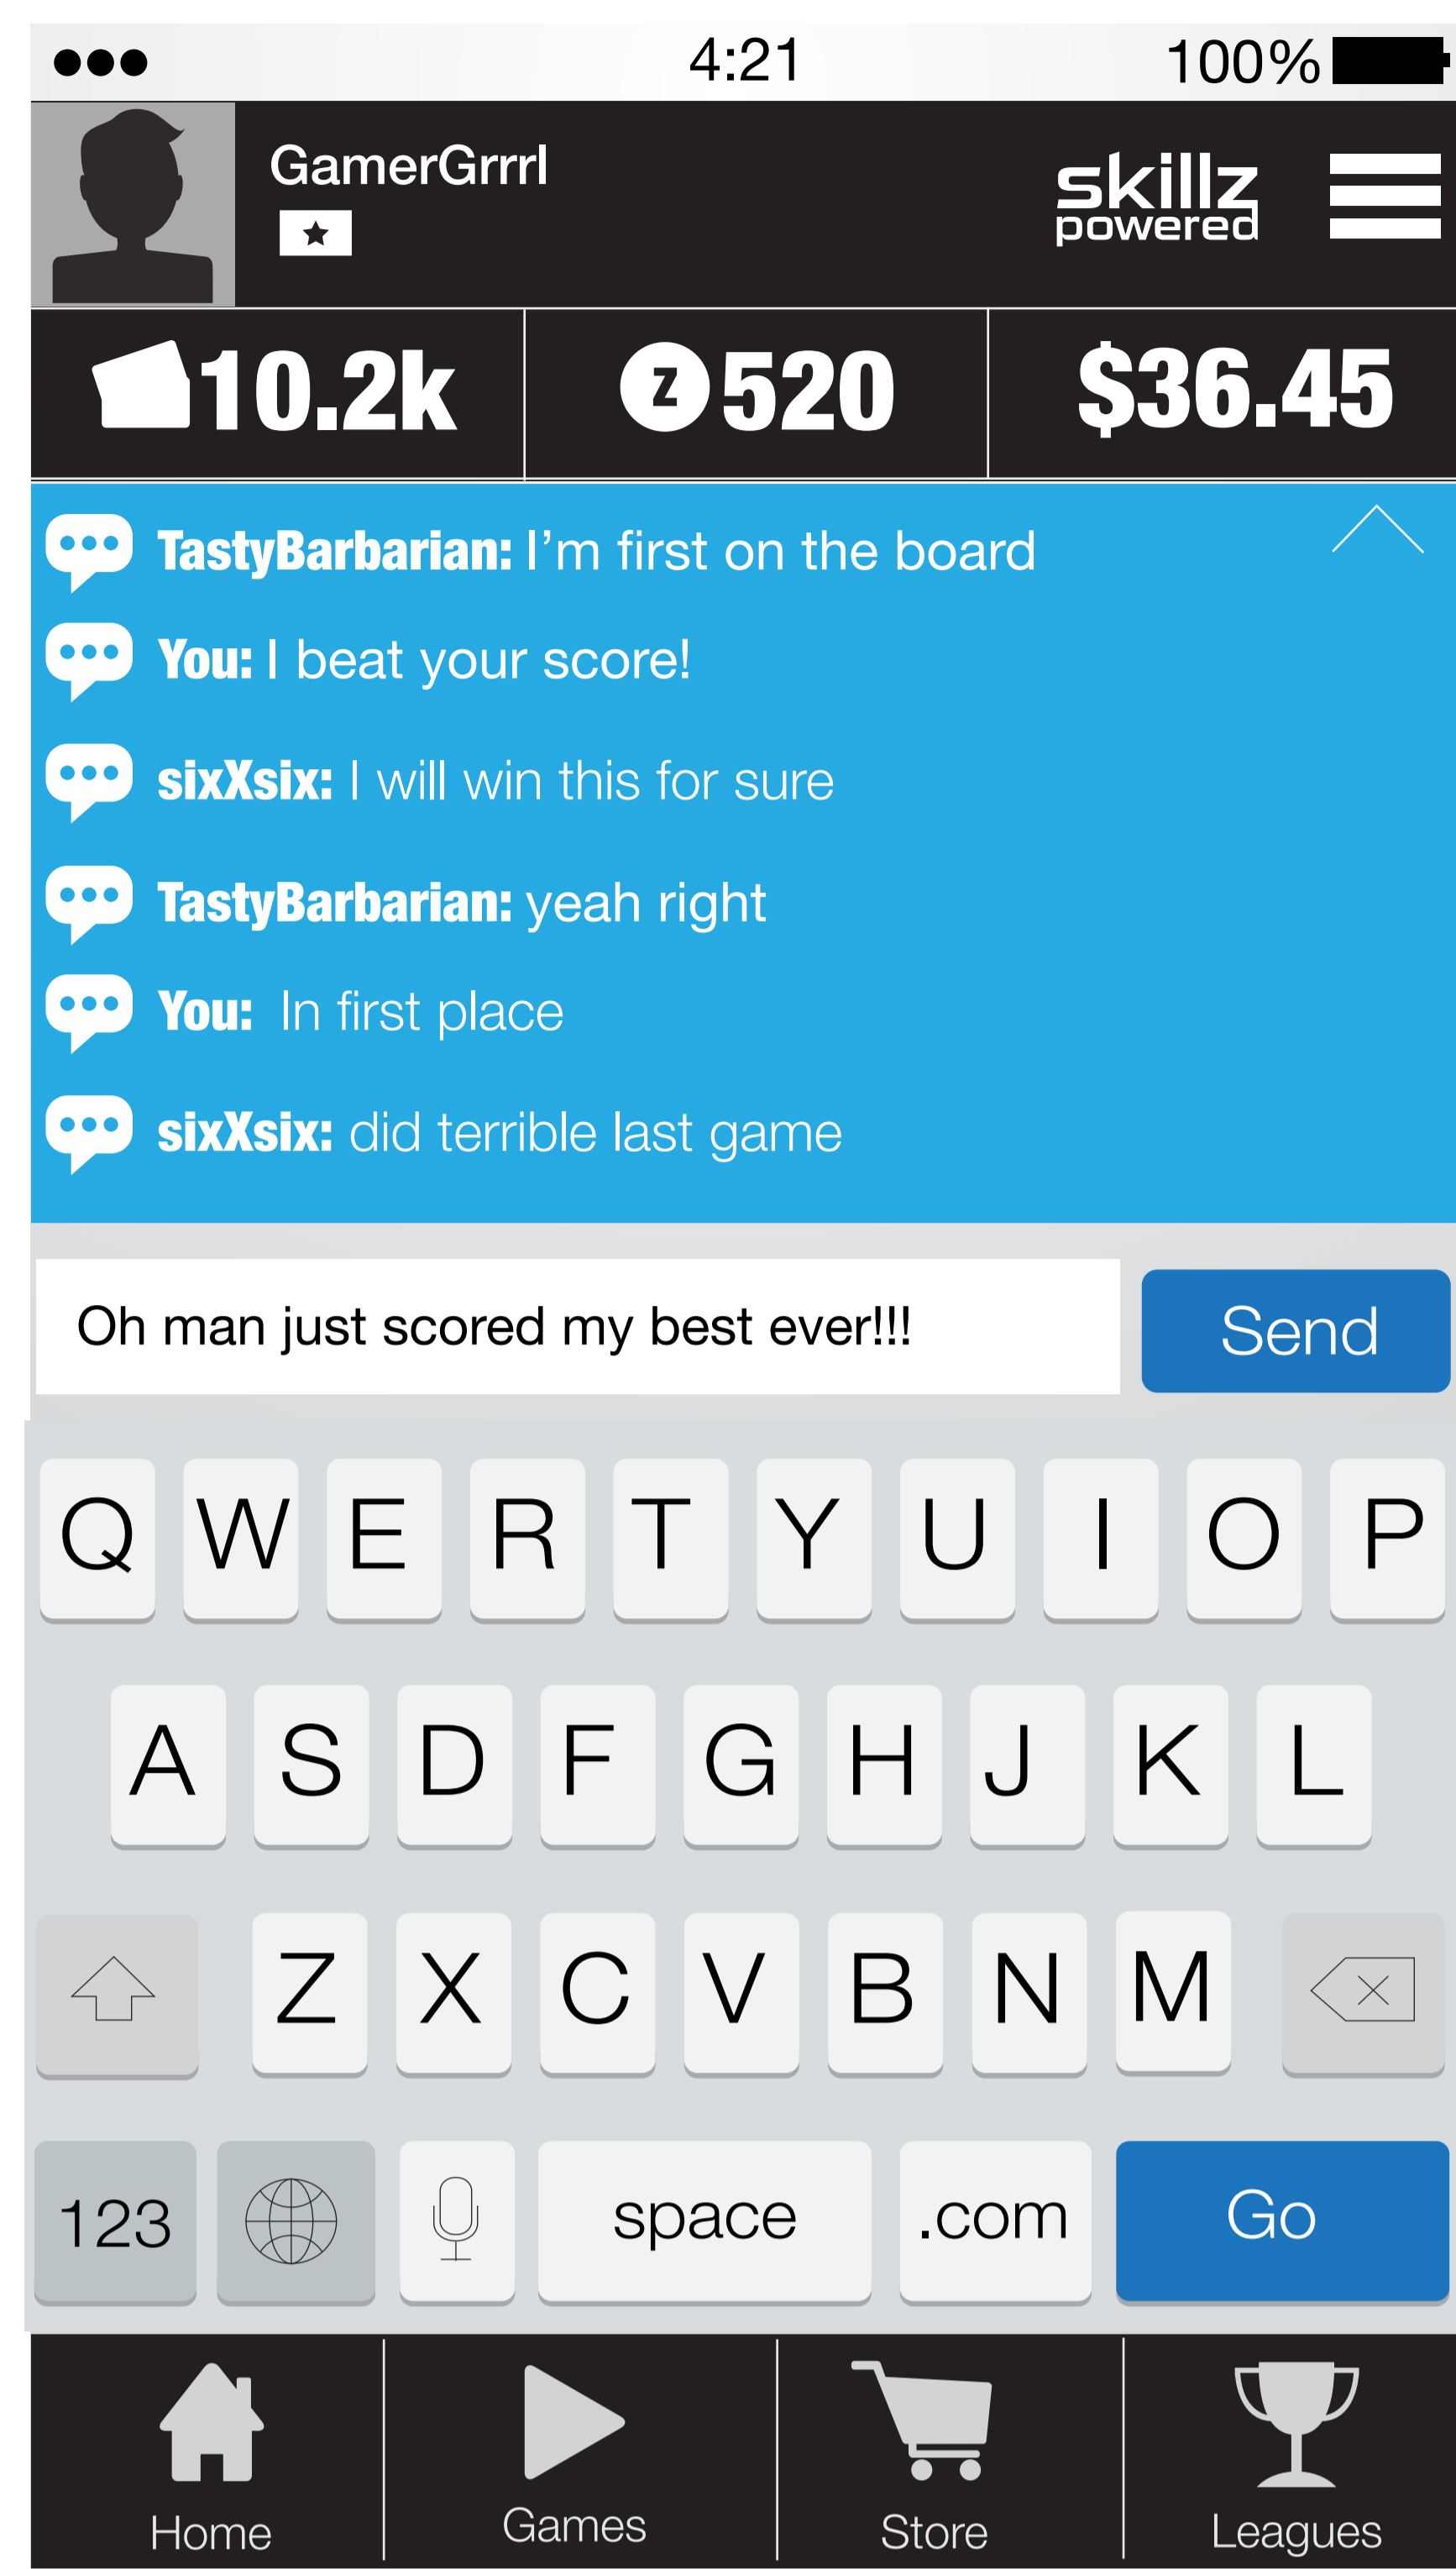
4:21

100%

GamerGrrrl

★

skillz powered

10.2k

Z 520

$36.45

TastyBarbarian: I’m first on the board

You: I beat your score!

sixXsix: I will win this for sure

TastyBarbarian: yeah right

You: In first place

sixXsix: did terrible last game

Oh man just scored my best ever!!!

Send

Q W E R T Y U I O P

A S D F G H J K L

Z X C V B N M

123

space

.com

Go

Home

Games

Store

Leagues